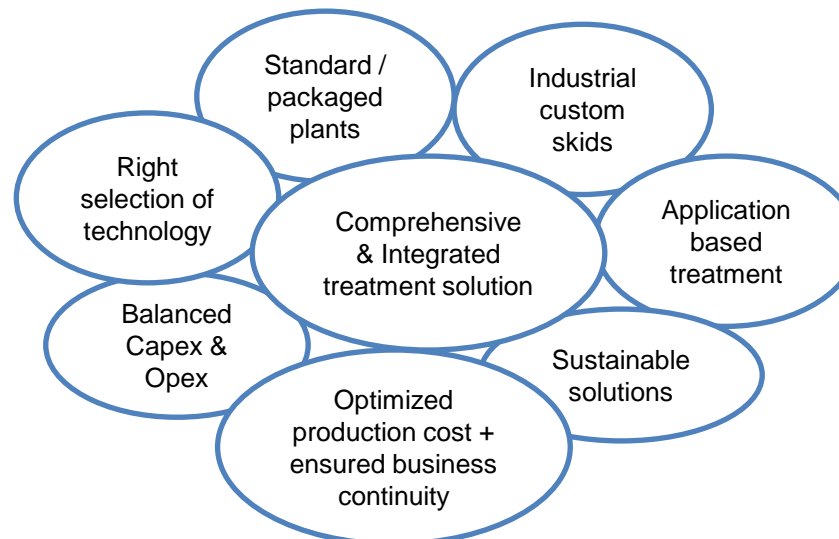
Standard / packaged plants

Industrial custom skids

Right selection of technology

Comprehensive & Integrated treatment solution

Application based treatment

Balanced Capex & Opex

Sustainable solutions

Optimized production cost + ensured business continuity